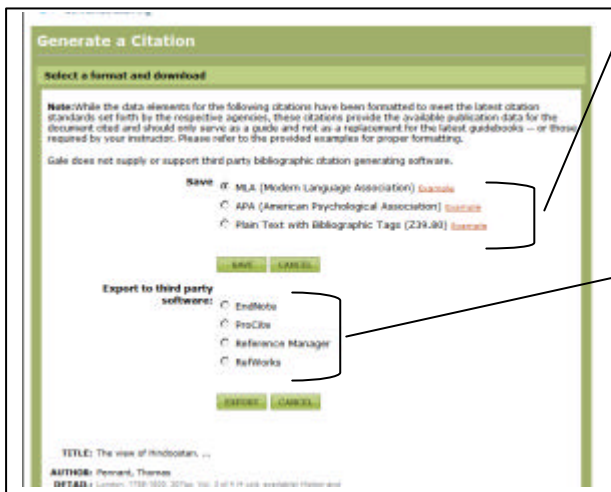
Generate a Citation

Select a format and download

Note: While the data elements for the following citations have been formatted to meet the latest citation standards set forth by the respective agencies, these citations provide the available publication data for the document cited and should only serve as a guide and not as a replacement for the latest guidebooks -- or those required by your instructor. Please refer to the provided examples for proper formatting.

Gale does not supply or support third party bibliographic citation generating software.

Save
MLA (Modern Language Association) Example
APA (American Psychological Association) Example
Plain Text with Bibliographic Tags (239.00) Example

SAVE CANCEL

Export to third party software:
EndNote
ProCite
Reference Manager
RefWorks

EXPORT CANCEL

TITLE: The view of Hindoostan. ...

AUTHOR: Pennant, Thomas
DETAIL: London: 1798-1800. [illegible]